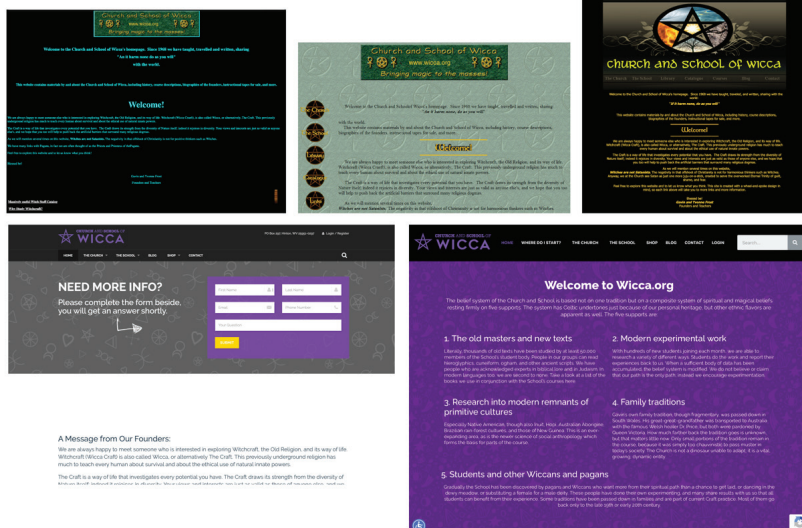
Church and School of Wicca
www.wicca.org
Bringing magic to the masses!

Welcome to the Church and School of Wicca's homepage. Since 1968 we have taught, travelled and written, sharing
"An it harm none, do as you will"
with the world.

This website contains materials by and about the Church and School of Wicca, including history, course descriptions, biographies of the founders, and instructional topics for sale, and more.

Welcome!

Church and School of Wicca
www.wicca.org
Bringing magic to the masses!

Welcome to the Church and School of Wicca's homepage. Since 1968 we have taught, travelled and written, sharing
"An it harm none, do as you will"
with the world.

Welcome

church and school of wicca

Welcome to the Church and School of Wicca's homepage. Since 1968 we have taught, traveled, and written, sharing with the world
"If it harms none, do as you will"

Welcome

CHURCH AND SCHOOL OF WICCA

HOME THE CHURCH THE SCHOOL BLOG SHOP CONTACT

Login / Register

NEED MORE INFO?
Please complete the form beside, you will get an answer shortly.

First Name
Last Name
Email
Phone Number
Your Question
SUBMIT

A Message from Our Founders:
We are always happy to meet someone who is interested in exploring Witchcraft, the Old Religion, and its way of life. Witchcraft (Wicca Craft) is also called Wicca, or alternatively The Craft. This previously underground religion has much to teach every human about survival and about the ethical use of natural innate powers.

The Craft is a way of life that investigates every potential that you have. The Craft draws its strength from the diversity of

CHURCH AND SCHOOL OF WICCA

HOME WHERE DO I START? THE CHURCH THE SCHOOL SHOP BLOG CONTACT LOGIN Search...

Welcome to Wicca.org

The belief system of the Church and School is based not on one tradition but on a composite system of spiritual and magical beliefs resting firmly on five supports. The system has Gods underlines just because of our personal heritage, but other ethnic flavors are apparent as well. The five supports are:

1. The old masters and new texts

2. Modern experimental work

3. Research into modern remnants of primitive cultures

4. Family traditions

5. Students and other Wiccans and pagans